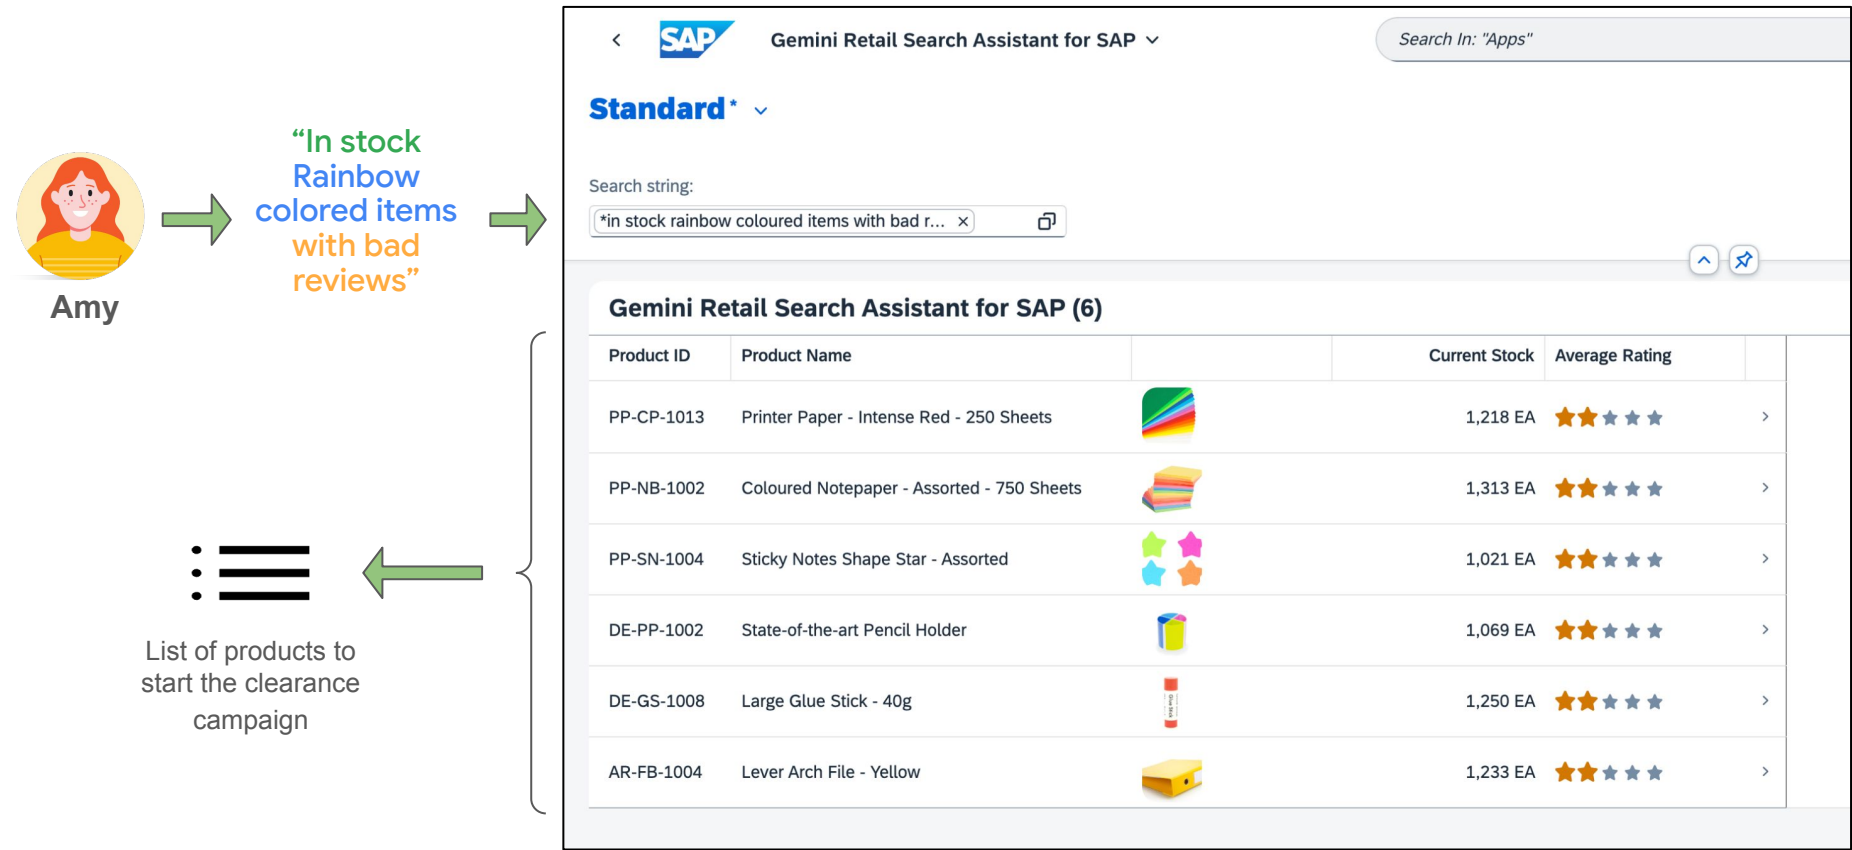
Amy

“In stock Rainbow colored items with bad reviews”

List of products to start the clearance campaign

SAP

Gemini Retail Search Assistant for SAP

Search In: "Apps"

Standard*

Search string:

*in stock rainbow coloured items with bad r... ×

Gemini Retail Search Assistant for SAP (6)

| Product ID | Product Name | | Current Stock | Average Rating |
|---|---|---|---|---|
| PP-CP-1013 | Printer Paper - Intense Red - 250 Sheets | | 1,218 EA | |
| PP-NB-1002 | Coloured Notepaper - Assorted - 750 Sheets | | 1,313 EA | |
| PP-SN-1004 | Sticky Notes Shape Star - Assorted | | 1,021 EA | |
| DE-PP-1002 | State-of-the-art Pencil Holder | | 1,069 EA | |
| DE-GS-1008 | Large Glue Stick - 40g | | 1,250 EA | |
| AR-FB-1004 | Lever Arch File - Yellow | | 1,233 EA | |